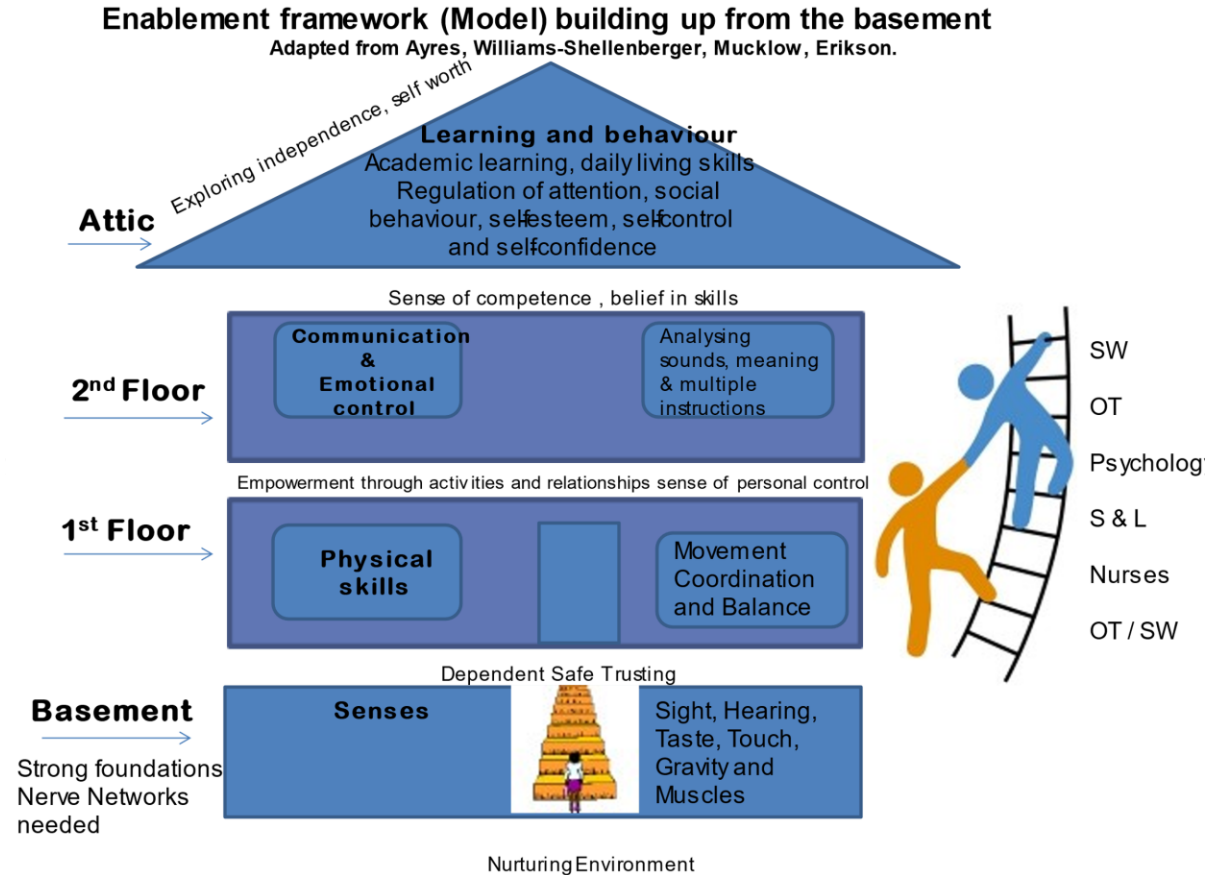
Enablement framework (Model) building up from the basement

Adapted from Ayres, Williams-Shellenberger, Mucklow, Erikson.

Exploring independence, self worth

Attic

Learning and behaviour
Academic learning, daily living skills
Regulation of attention, social behaviour, self-esteem, self-control and self-confidence

Sense of competence , belief in skills

2nd Floor

Communication & Emotional control

Analysing sounds, meaning & multiple instructions

Empowerment through activities and relationships sense of personal control

1st Floor

Physical skills

Movement Coordination and Balance

Dependent Safe Trusting

Basement

Senses

Sight, Hearing, Taste, Touch, Gravity and Muscles

Strong foundations
Nerve Networks needed

Nurturing Environment

SW
OT
Psycholog
S & L
Nurses
OT / SW